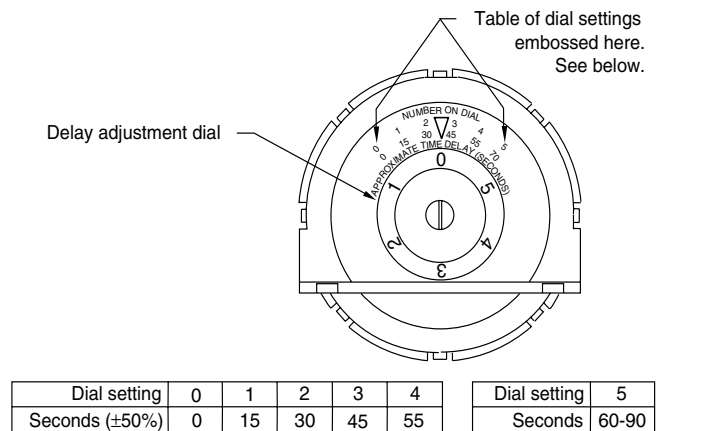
Table of dial settings embossed here. See below.

Delay adjustment dial

NUMBER ON DIAL
0 1 2 3 4 5
0 15 30 45 55 70
APPROXIMATE TIME DELAY (SECONDS)

0
1
2
3
4
5

| Dial setting | 0 | 1 | 2 | 3 | 4 |
|---|---|---|---|---|---|
| Seconds (±50%) | 0 | 15 | 30 | 45 | 55 |

| Dial setting | 5 |
|---|---|
| Seconds | 60-90 |